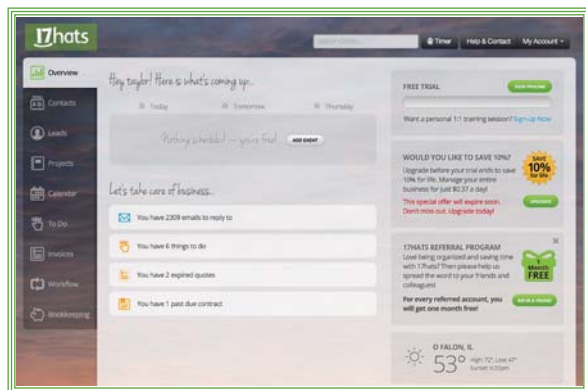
17hats

Search Contacts... Timer Help & Contact My Account

Overview
Contacts
Leads
Projects
Calendar
To Do
Invoices
Workflow
Bookkeeping

Hey taylor! Here's what's coming up...

Today Tomorrow Thursday

Nothing scheduled — you're free! ADD EVENT

Let's take care of business...

You have 2309 emails to reply to

You have 6 things to do

You have 2 expired quotes

You have 1 past due contract

FREE TRIAL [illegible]

Want a personal 1:1 training session? Sign up Now

WOULD YOU LIKE TO SAVE 10%?
Upgrade before your trial ends to save 10% for life. Manage your entire business for just $0.37 a day!
This special offer will expire soon. Don't miss out. Upgrade today!
SAVE 10% for life
UPGRADE

17HATS REFERRAL PROGRAM
Love being organized and saving time with 17hats? Then please help us spread the word to your friends and colleagues!
For every referred account, you will get one month free!
1 Month FREE
REFER A FRIEND

O FALON, IL
53° High 72° Low 47° Sunset 6:31pm